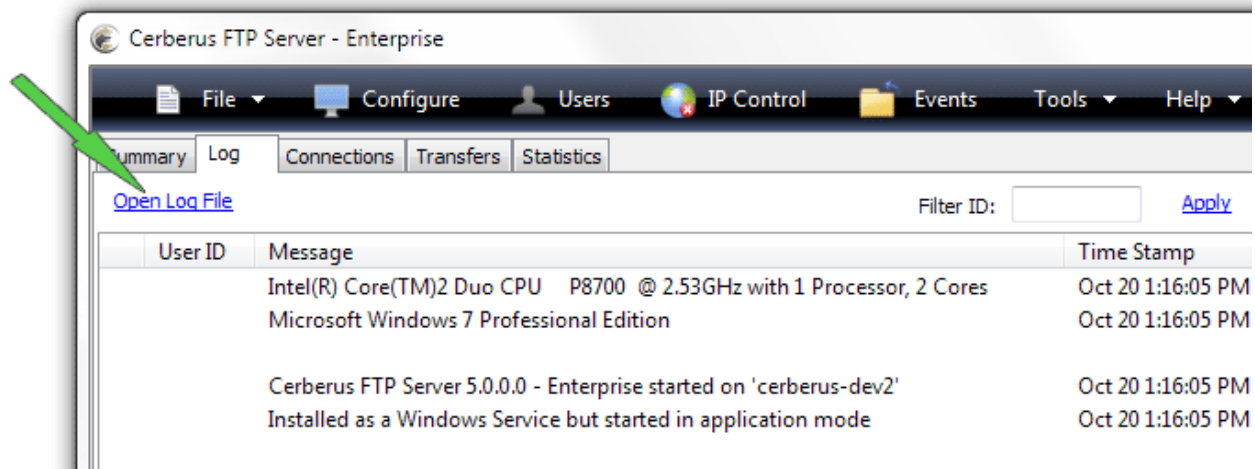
Cerberus FTP Server - Enterprise

File ▾ Configure Users IP Control Events Tools ▾ Help ▾

ummary Log Connections Transfers Statistics

Open Log File

Filter ID: Apply

| User ID | Message | Time Stamp |
|---|---|---|
| | Intel(R) Core(TM)2 Duo CPU P8700 @ 2.53GHz with 1 Processor, 2 Cores | Oct 20 1:16:05 PM |
| | Microsoft Windows 7 Professional Edition | Oct 20 1:16:05 PM |
| | | |
| | Cerberus FTP Server 5.0.0.0 - Enterprise started on 'cerberus-dev2' | Oct 20 1:16:05 PM |
| | Installed as a Windows Service but started in application mode | Oct 20 1:16:05 PM |